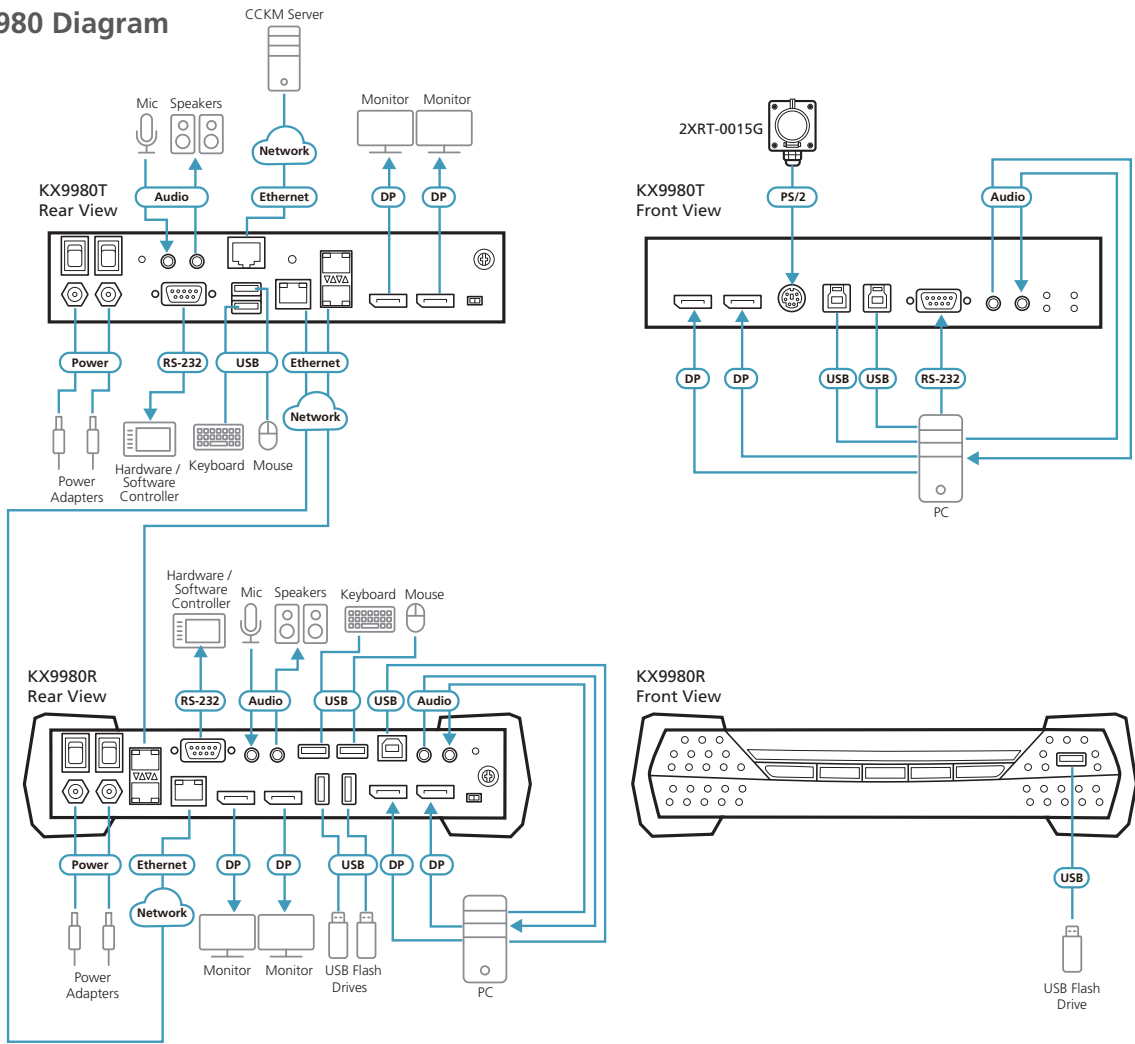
980 Diagram

CCKM Server

Mic Speakers

Network

Monitor Monitor

KX9980T
Rear View

Audio

Ethernet

DP DP

Power

RS-232

USB

Ethernet

Network

Power Adapters

Hardware / Software Controller

Keyboard Mouse

2XRT-0015G

KX9980T
Front View

PS/2

Audio

DP DP USB USB RS-232

PC

Hardware / Software Controller

Mic Speakers Keyboard Mouse

KX9980R
Rear View

RS-232 Audio USB USB Audio

Power Ethernet DP DP USB DP DP

Network

Power Adapters

Monitor Monitor USB Flash Drives

PC

KX9980R
Front View

USB

USB Flash Drive